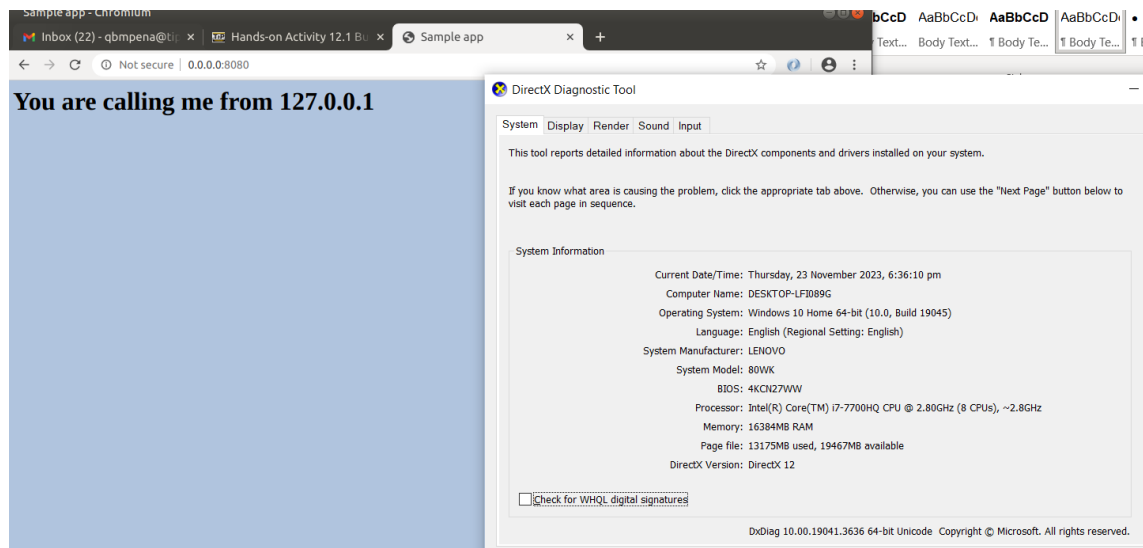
Sample app - Chromium

Inbox (22) - qbmpena@tip ×
Hands-on Activity 12.1 Bu ×
Sample app ×
+

Not secure | 0.0.0.0:8080

bCcD AaBbCcD AaBbCcD AaBbCcD
Text... Body Text... ¶ Body Te... ¶ Body Te...

You are calling me from 127.0.0.1

DirectX Diagnostic Tool

System Display Render Sound Input

This tool reports detailed information about the DirectX components and drivers installed on your system.

If you know what area is causing the problem, click the appropriate tab above. Otherwise, you can use the "Next Page" button below to visit each page in sequence.

System Information

Current Date/Time: Thursday, 23 November 2023, 6:36:10 pm
Computer Name: DESKTOP-LFI089G
Operating System: Windows 10 Home 64-bit (10.0, Build 19045)
Language: English (Regional Setting: English)
System Manufacturer: LENOVO
System Model: 80WK
BIOS: 4KCN27WW
Processor: Intel(R) Core(TM) i7-7700HQ CPU @ 2.80GHz (8 CPUs), ~2.8GHz
Memory: 16384MB RAM
Page file: 13175MB used, 19467MB available
DirectX Version: DirectX 12

Check for WHQL digital signatures

DxDiag 10.00.19041.3636 64-bit Unicode Copyright © Microsoft. All rights reserved.